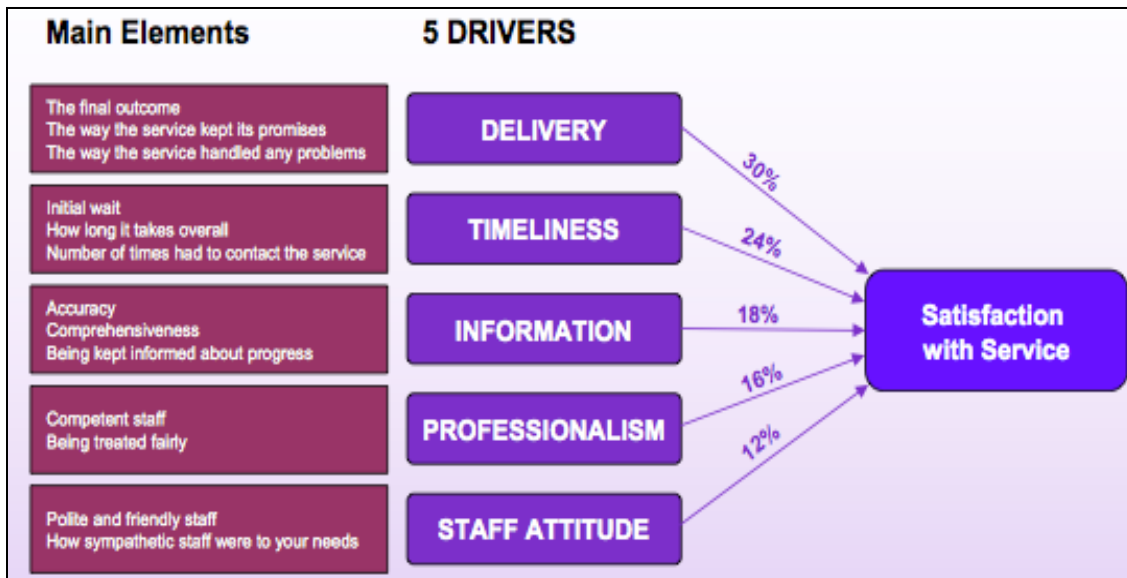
Main Elements

5 DRIVERS

The final outcome
The way the service kept its promises
The way the service handled any problems

DELIVERY

30%

Initial wait
How long it takes overall
Number of times had to contact the service

TIMELINESS

24%

Accuracy
Comprehensiveness
Being kept informed about progress

INFORMATION

18%

Competent staff
Being treated fairly

PROFESSIONALISM

16%

Polite and friendly staff
How sympathetic staff were to your needs

STAFF ATTITUDE

12%

Satisfaction with Service